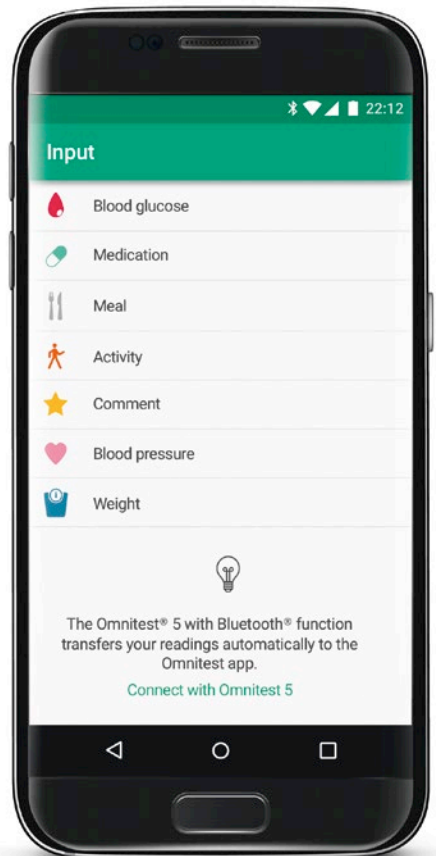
22:12

Input

Blood glucose

Medication

Meal

Activity

Comment

Blood pressure

Weight

The Omnitest® 5 with Bluetooth® function transfers your readings automatically to the Omnitest app.

Connect with Omnitest 5